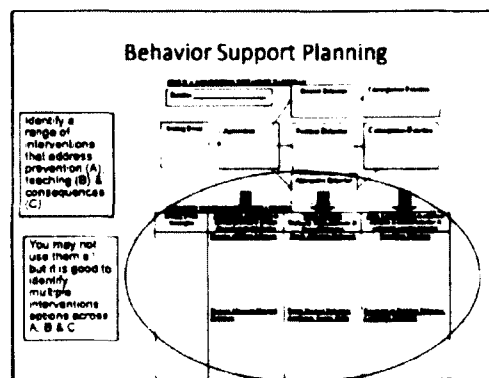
Behavior Support Planning

Identify a range of interventions that address prevention (A), teaching (B) & consequences (C)

You may not use them all but it is good to identify multiple interventions options across A, B & C

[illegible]